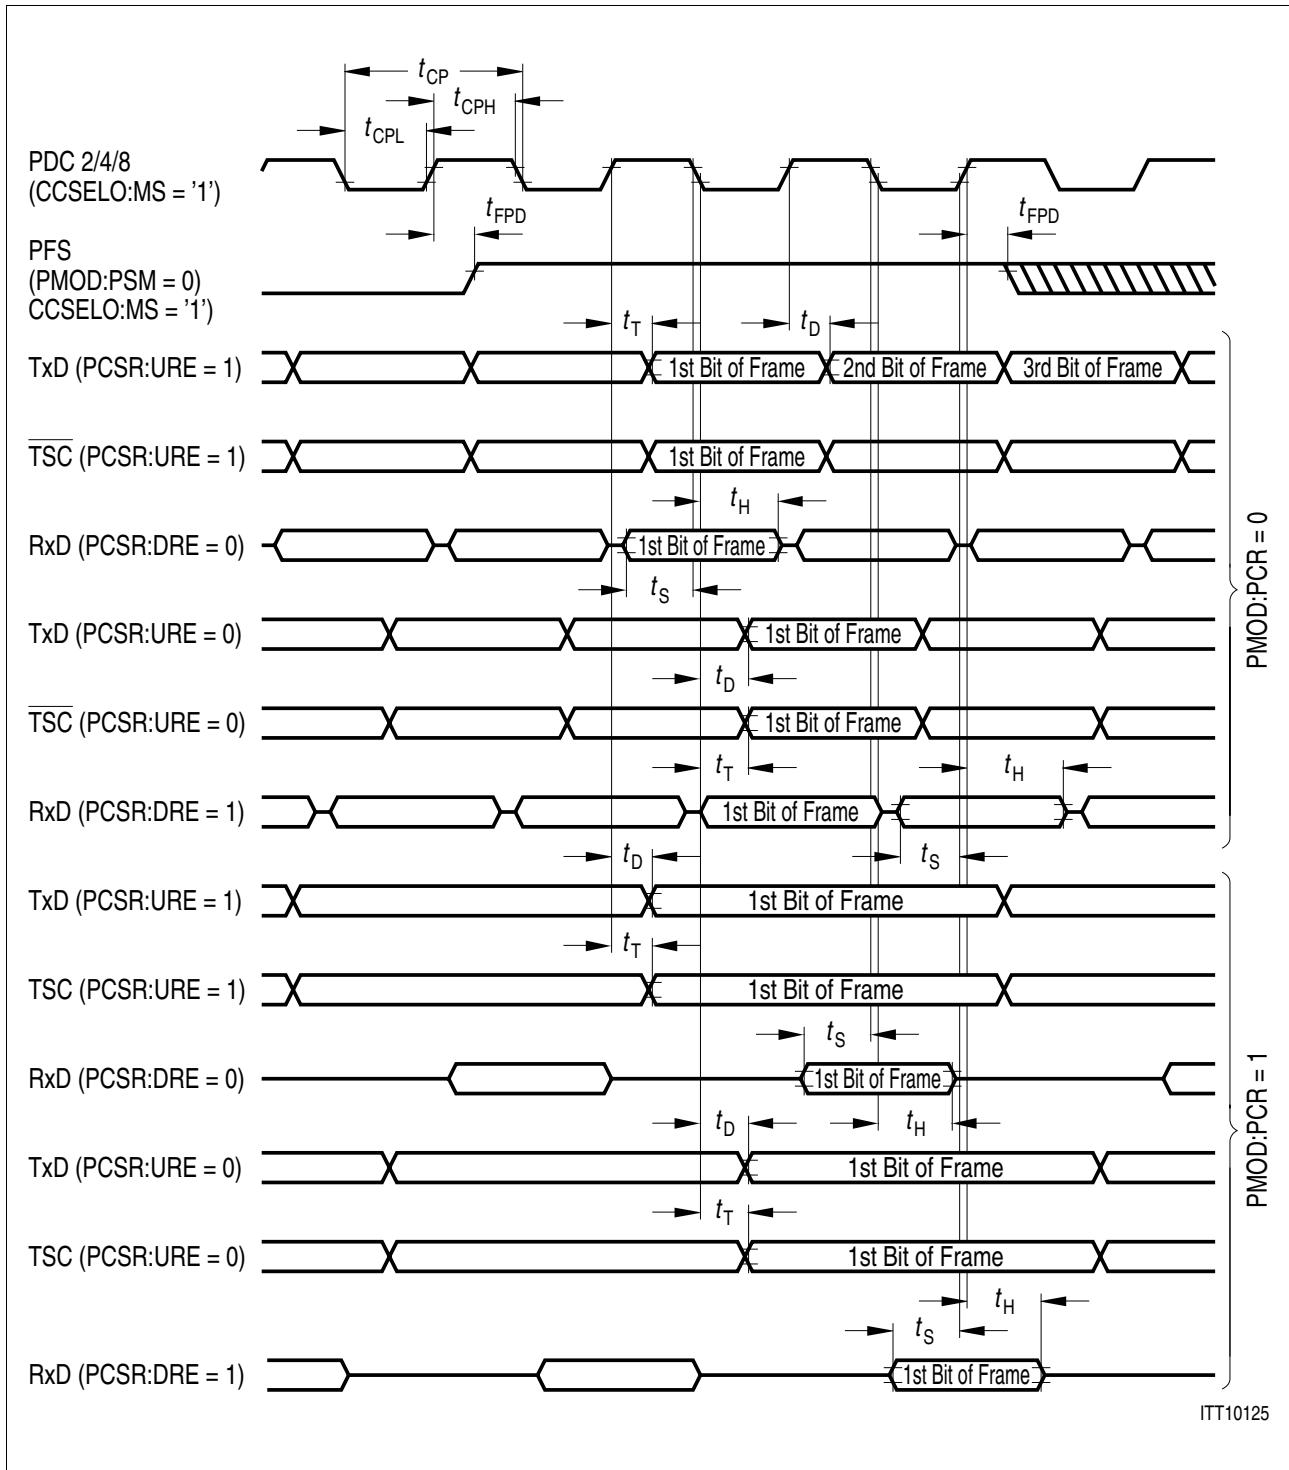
$t_{CP}$
$t_{CPH}$
$t_{CPL}$
PDC 2/4/8
(CCSELO:MS = '1')
$t_{FPD}$
$t_{FPD}$
PFS
(PMOD:PSM = 0)
CCSELO:MS = '1')
$t_T$
$t_D$
TxD (PCSR:URE = 1)
1st Bit of Frame
2nd Bit of Frame
3rd Bit of Frame
$\overline{TSC}$ (PCSR:URE = 1)
1st Bit of Frame
$t_H$
RxD (PCSR:DRE = 0)
1st Bit of Frame
$t_S$
TxD (PCSR:URE = 0)
1st Bit of Frame
$t_D$
$\overline{TSC}$ (PCSR:URE = 0)
1st Bit of Frame
$t_T$
$t_H$
RxD (PCSR:DRE = 1)
1st Bit of Frame
$t_D$
$t_S$
PMOD:PCR = 0
TxD (PCSR:URE = 1)
1st Bit of Frame
$t_T$
TSC (PCSR:URE = 1)
1st Bit of Frame
$t_S$
RxD (PCSR:DRE = 0)
1st Bit of Frame
$t_D$
$t_H$
TxD (PCSR:URE = 0)
1st Bit of Frame
$t_T$
TSC (PCSR:URE = 0)
1st Bit of Frame
$t_H$
$t_S$
RxD (PCSR:DRE = 1)
1st Bit of Frame
PMOD:PCR = 1
ITT10125